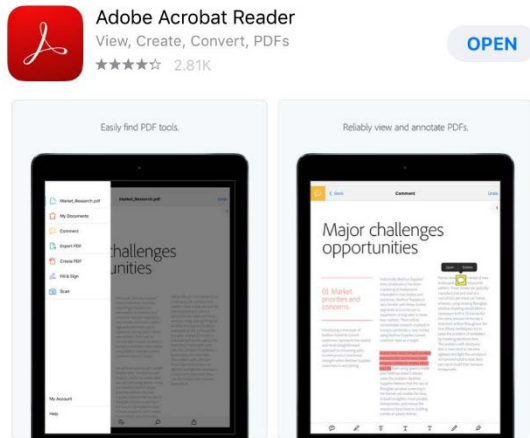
Adobe Acrobat Reader
View, Create, Convert, PDFs
★★★★☆ 2.81K
OPEN

Easily find PDF tools.

Market_Research.pdf
My Documents
Comment
Export PDF
Create PDF
Fill & Sign
Scan
My Account
Help

Market_Research.pdf
challenges
unities

Reliably view and annotate PDFs.

Comment
Major challenges opportunities
01 Market priorities and concerns